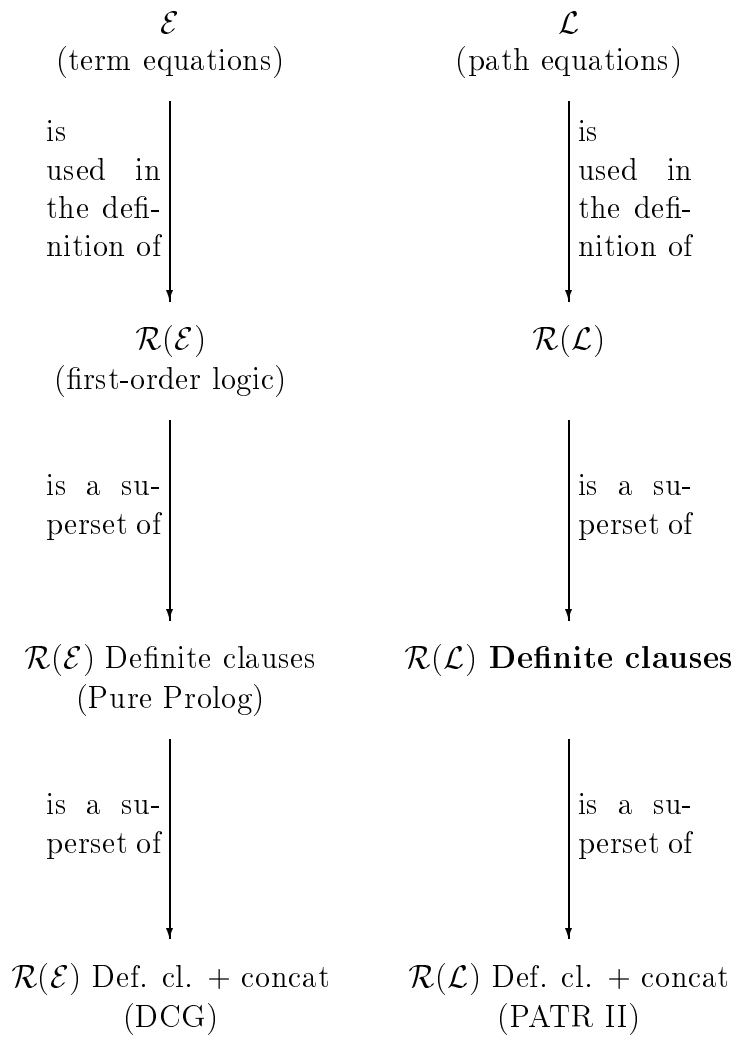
$\mathcal{E}$
(term equations)

is used in the definition of

$\mathcal{R}(\mathcal{E})$
(first-order logic)

is a superset of

$\mathcal{R}(\mathcal{E})$ Definite clauses
(Pure Prolog)

is a superset of

$\mathcal{R}(\mathcal{E})$ Def. cl. + concat
(DCG)

$\mathcal{L}$
(path equations)

is used in the definition of

$\mathcal{R}(\mathcal{L})$

is a superset of

$\mathcal{R}(\mathcal{L})$ **Definite clauses**

is a superset of

$\mathcal{R}(\mathcal{L})$ Def. cl. + concat
(PATR II)